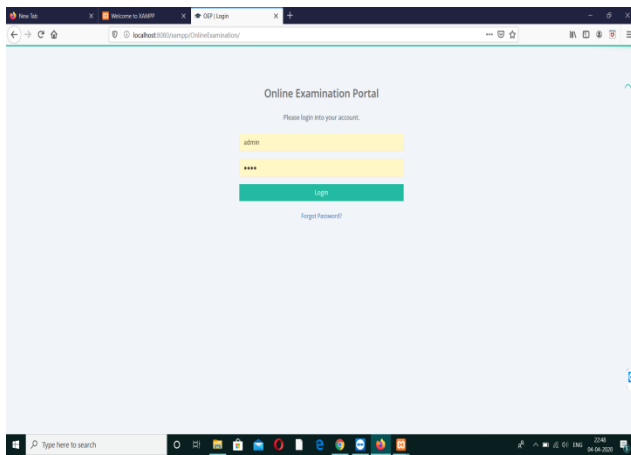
New Tab
Welcome to XAMPP
OEP | Login
localhost:8080/xampp/OnlineExamination/

Online Examination Portal

Please login into your account.

admin

••••

Login

Forgot Password?

Type here to search

ENG
22:48
04-04-2020